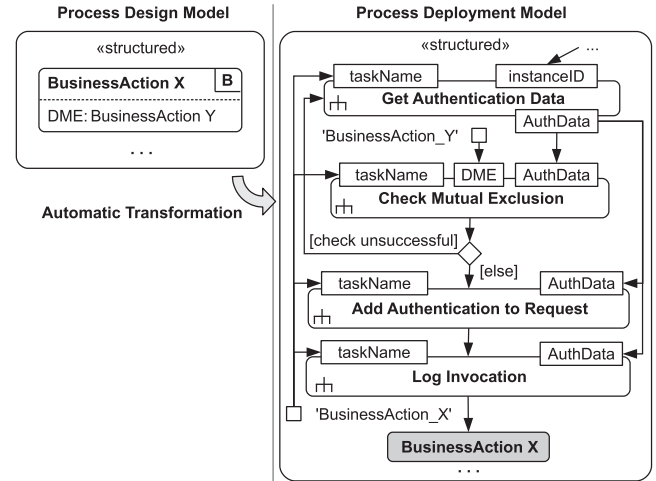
Process Design Model

«structured»

BusinessAction X

B

DME: BusinessAction Y

...

Automatic Transformation

Process Deployment Model

«structured»

...

taskName

instanceID

Get Authentication Data

AuthData

'BusinessAction_Y'

taskName

DME

AuthData

Check Mutual Exclusion

[check unsuccessful]

[else]

taskName

AuthData

Add Authentication to Request

taskName

AuthData

Log Invocation

'BusinessAction_X'

BusinessAction X

...